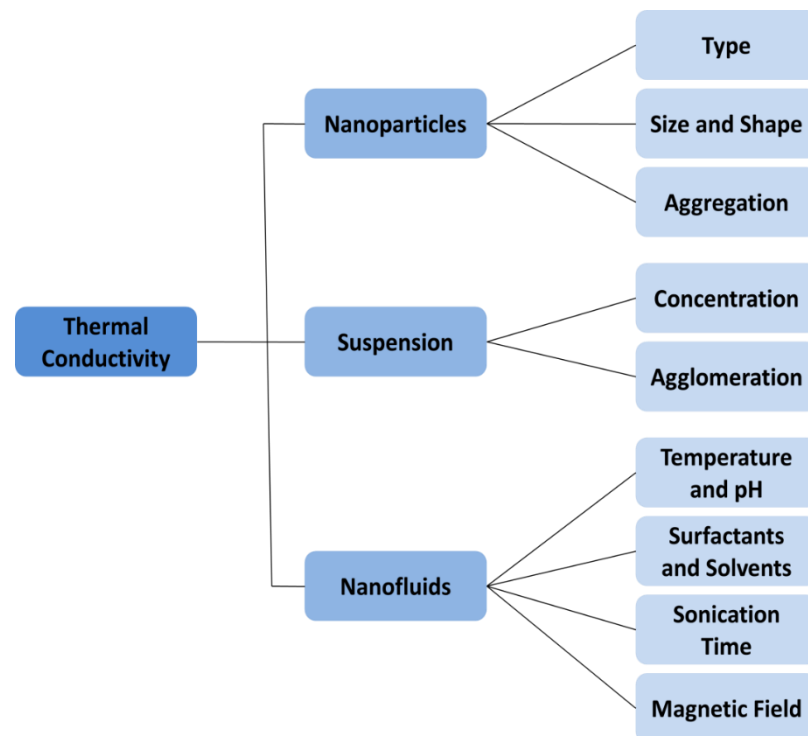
Thermal Conductivity

Nanoparticles

Type

Size and Shape

Aggregation

Suspension

Concentration

Agglomeration

Nanofluids

Temperature and pH

Surfactants and Solvents

Sonication Time

Magnetic Field